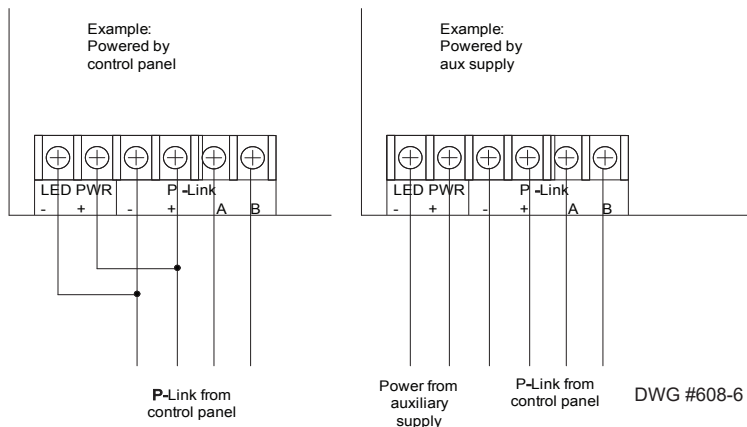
Example:
Powered by
control panel

LED PWR
- +

P -Link
- + A B

P-Link from
control panel

Example:
Powered by
aux supply

LED PWR
- +

P -Link
- + A B

Power from
auxiliary
supply

P-Link from
control panel

DWG #608-6